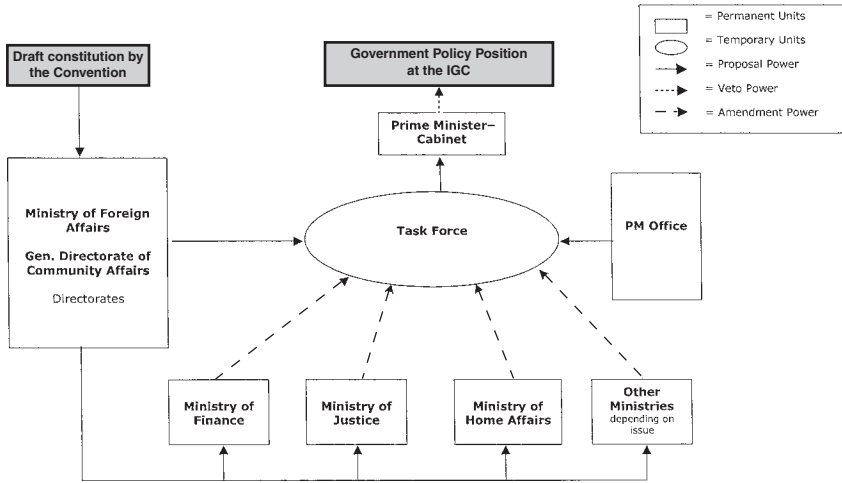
= Permanent Units
= Temporary Units
= Proposal Power
= Veto Power
= Amendment Power

Draft constitution by the Convention

Government Policy Position at the IGC

Prime Minister–Cabinet

Ministry of Foreign Affairs

Gen. Directorate of Community Affairs

Directorates

Task Force

PM Office

Ministry of Finance

Ministry of Justice

Ministry of Home Affairs

Other Ministries depending on issue